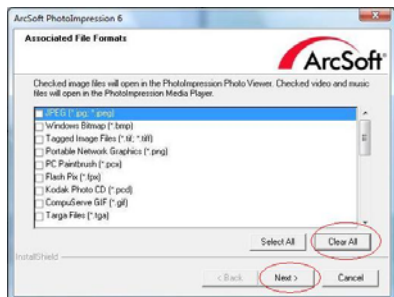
ArcSoft PhotoImpression 6

Associated File Formats

ArcSoft

Checked image files will open in the PhotoImpression Photo Viewer. Checked video and music files will open in the PhotoImpression Media Player.

JPEG (*.jpg; *.jpeg)
Windows Bitmap (*.bmp)
Tagged Image Files (*.tif; *.tiff)
Portable Network Graphics (*.png)
PC Paintbrush (*.pcx)
Flash Pix (*.fpx)
Kodak Photo CD (*.pcd)
CompuServe GIF (*.gif)
Targa Files (*.tga)

Select All
Clear All

InstallShield

< Back
Next >
Cancel